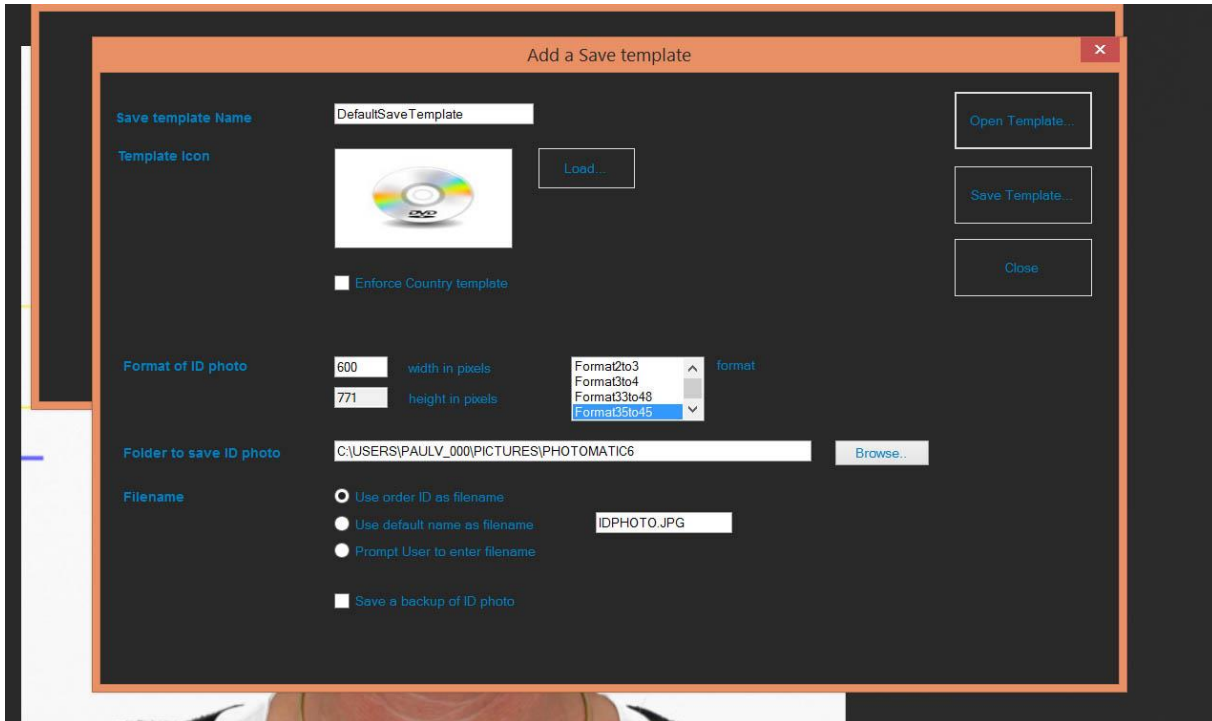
Add a Save template

×

Save template Name
DefaultSaveTemplate

Template Icon
Load...

DVD

Enforce Country template

Open Template...
Save Template...
Close

Format of ID photo
600 width in pixels
771 height in pixels
Format2to3
Format3to4
Format33to48
Format35to45
format

Folder to save ID photo
C:\USERS\PAULV_000\PICTURES\PHOTOMATIC6
Browse..

Filename
Use order ID as filename
Use default name as filename
IDPHOTO.JPG
Prompt User to enter filename

Save a backup of ID photo